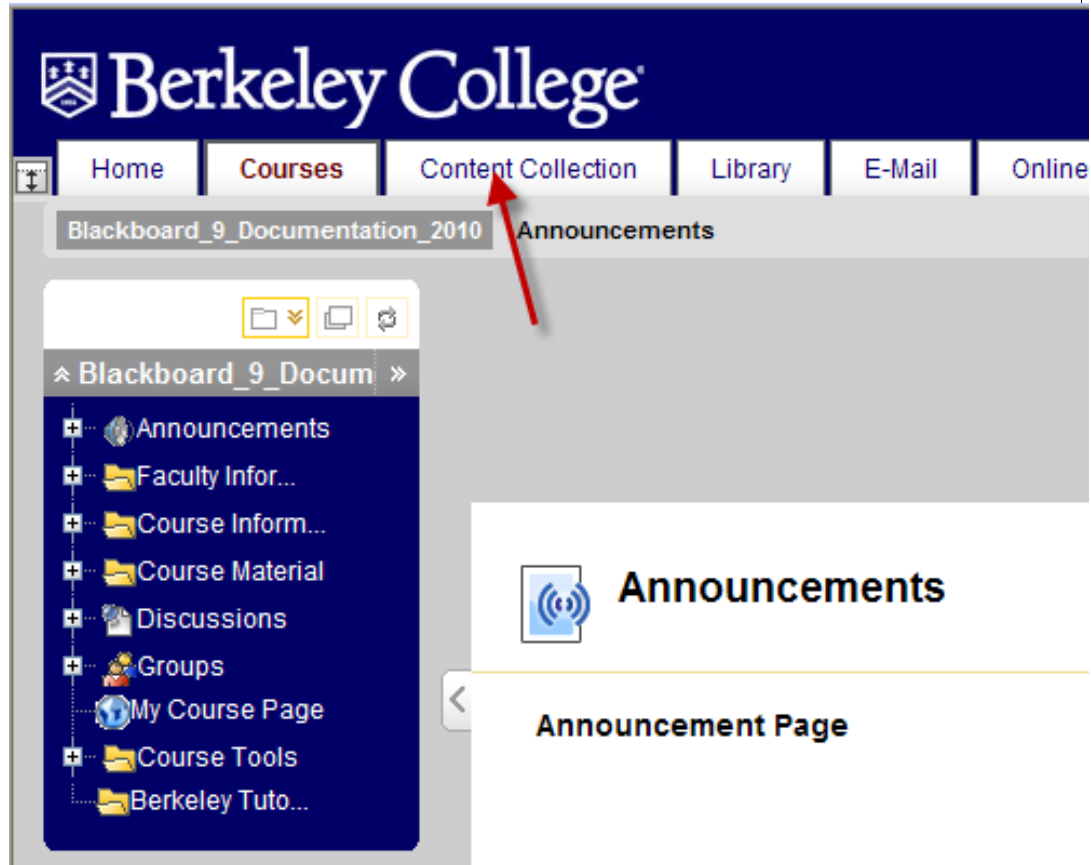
Berkeley College

Home
Courses
Content Collection
Library
E-Mail
Online

Blackboard_9_Documentation_2010
Announcements

Blackboard_9_Docum

Announcements
Faculty Infor...
Course Inform...
Course Material
Discussions
Groups
My Course Page
Course Tools
Berkeley Tuto...

Announcements

Announcement Page